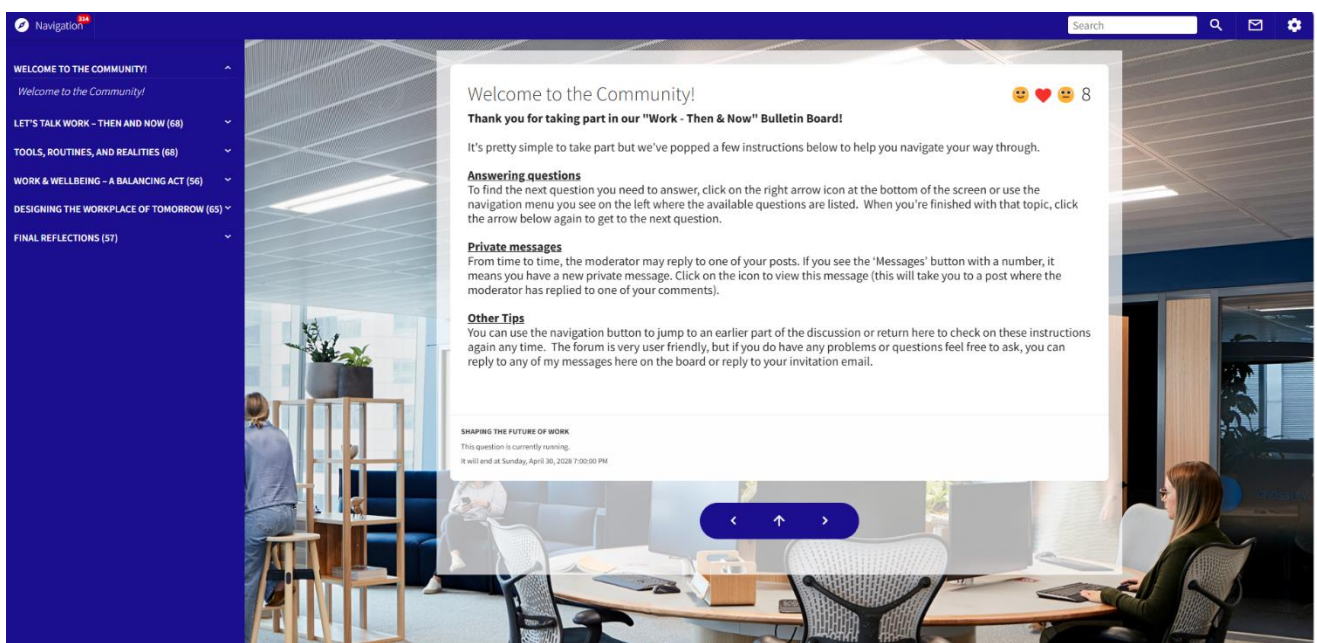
Navigation 314

Search

WELCOME TO THE COMMUNITY!
Welcome to the Community!
LET'S TALK WORK – THEN AND NOW (68)
TOOLS, ROUTINES, AND REALITIES (68)
WORK & WELLBEING – A BALANCING ACT (56)
DESIGNING THE WORKPLACE OF TOMORROW (65)
FINAL REFLECTIONS (57)

Welcome to the Community!

8

Thank you for taking part in our "Work - Then & Now" Bulletin Board!

It's pretty simple to take part but we've popped a few instructions below to help you navigate your way through.

Answering questions
To find the next question you need to answer, click on the right arrow icon at the bottom of the screen or use the navigation menu you see on the left where the available questions are listed. When you're finished with that topic, click the arrow below again to get to the next question.

Private messages
From time to time, the moderator may reply to one of your posts. If you see the 'Messages' button with a number, it means you have a new private message. Click on the icon to view this message (this will take you to a post where the moderator has replied to one of your comments).

Other Tips
You can use the navigation button to jump to an earlier part of the discussion or return here to check on these instructions again any time. The forum is very user friendly, but if you do have any problems or questions feel free to ask, you can reply to any of my messages here on the board or reply to your invitation email.

SHAPING THE FUTURE OF WORK
This question is currently running.
It will end at Sunday, April 30, 2028 7:00:00 PM